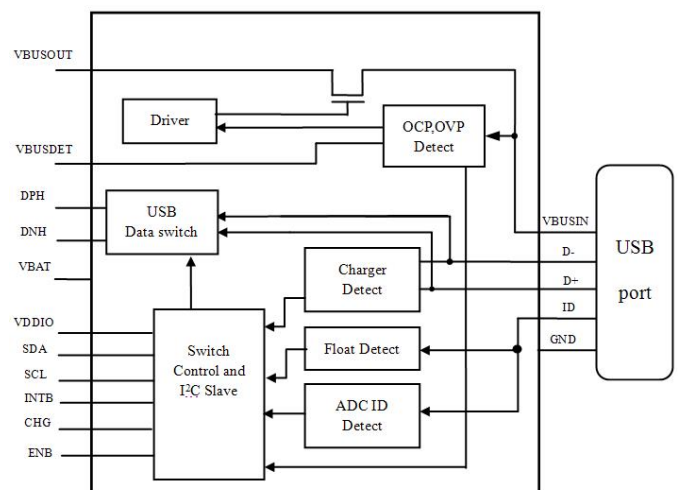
VBUSOUT

Driver

OCP,OVP Detect

VBUSDET

DPH

USB Data switch

DNH

VBAT

Charger Detect

VBUSIN

D-

D+

ID

GND

USB port

VDDIO

SDA

SCL

INTB

CHG

ENB

Switch Control and I$^2$C Slave

Float Detect

ADC ID Detect